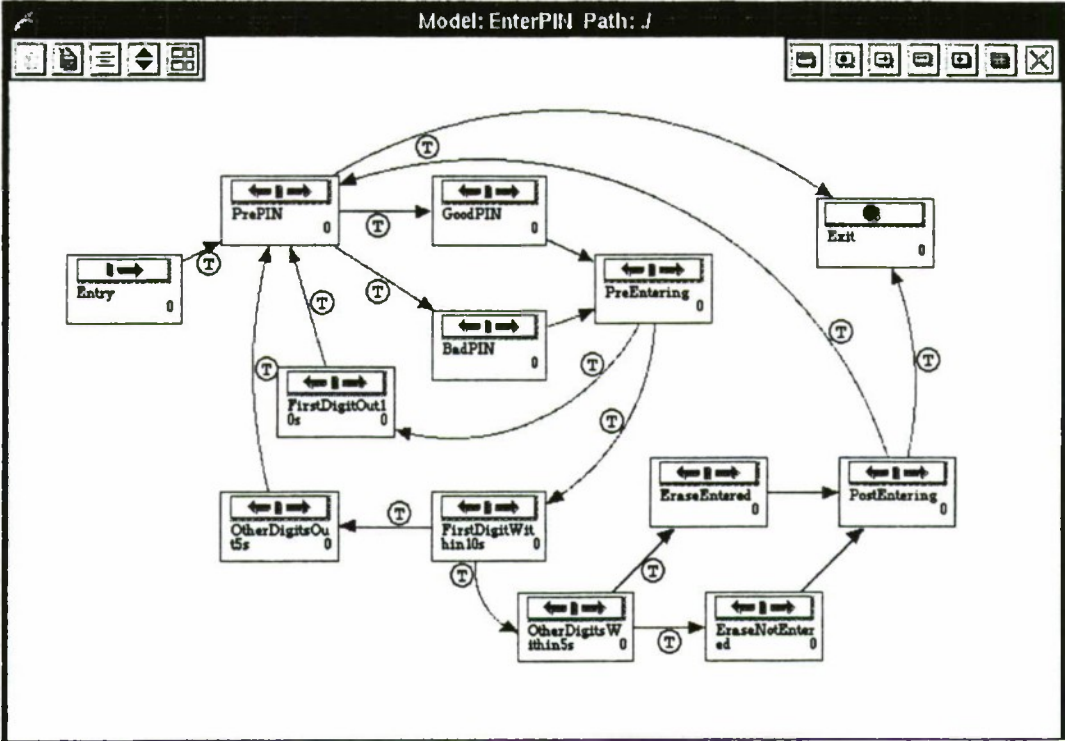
Model: EnterPIN Path: ./

T

PrePIN
0

T

GoodPIN
0

Exit
0

Entry
0

T

T

PreEntering
0

T

BadPIN
0

T

T

T

FirstDigitOut10s
0

T

T

ErasteEntered
0

PostEntering
0

OtherDigitsOut5s
0

T

FirstDigitWithin10s
0

T

T

OtherDigitsWithin5s
0

T

EraseNotEntered
0